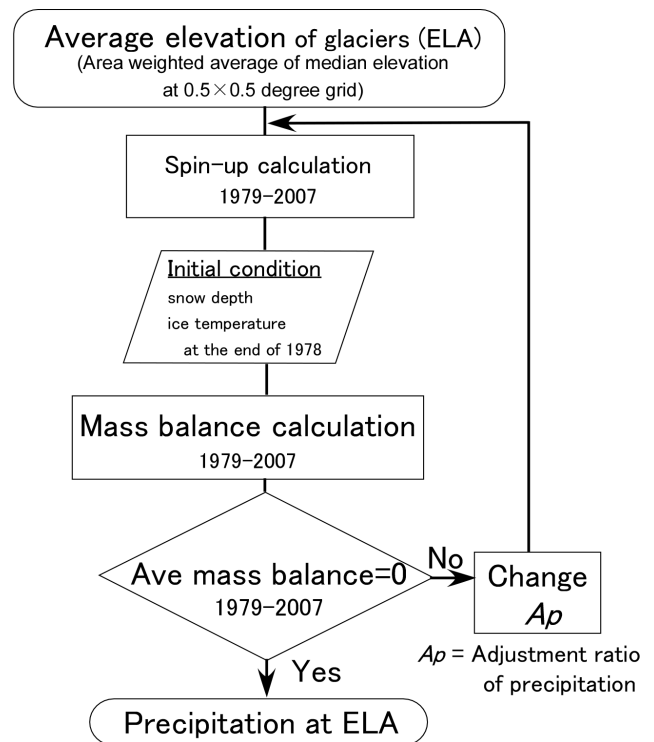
Average elevation of glaciers (ELA)
(Area weighted average of median elevation at 0.5×0.5 degree grid)

Spin-up calculation
1979-2007

Initial condition
snow depth
ice temperature
at the end of 1978

Mass balance calculation
1979-2007

Ave mass balance=0
1979-2007

No

Change
*Ap*

*Ap* = Adjustment ratio of precipitation

Yes

Precipitation at ELA